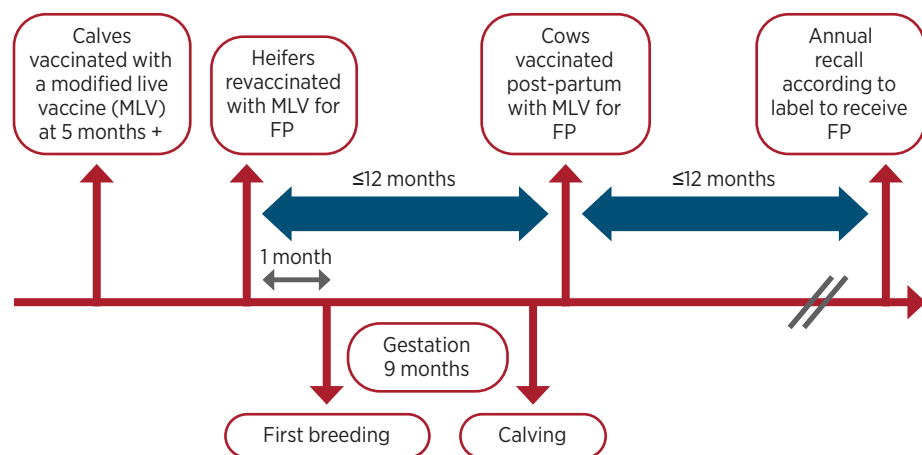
Calves vaccinated with a modified live vaccine (MLV) at 5 months +

Heifers revaccinated with MLV for FP

Cows vaccinated post-partum with MLV for FP

Annual recall according to label to receive FP

≤12 months

≤12 months

1 month

Gestation 9 months

First breeding

Calving